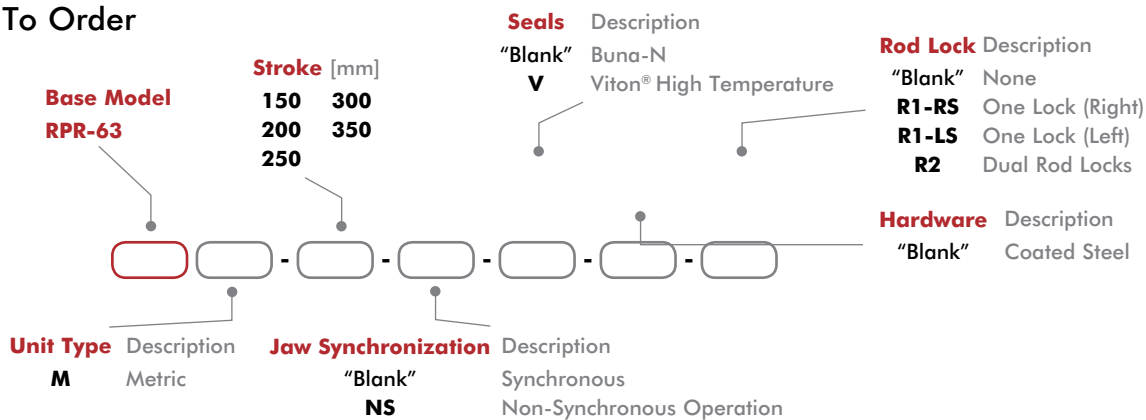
To Order

Base Model
RPR-63

Stroke [mm]
150 300
200 350
250

Seals Description
"Blank" Buna-N
V Viton® High Temperature

Rod Lock Description
"Blank" None
R1-RS One Lock (Right)
R1-LS One Lock (Left)
R2 Dual Rod Locks

Hardware Description
"Blank" Coated Steel

- - - - -

Unit Type Description
M Metric

Jaw Synchronization Description
"Blank" Synchronous
NS Non-Synchronous Operation